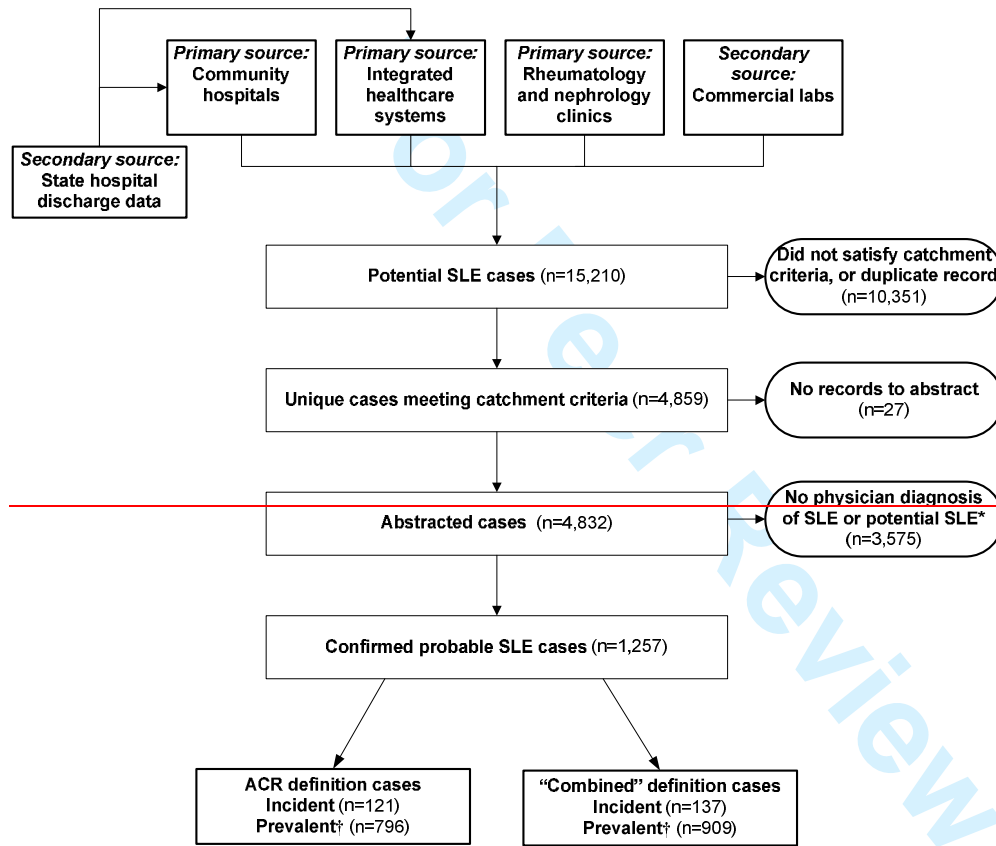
Primary source: Community hospitals

Primary source: Integrated healthcare systems

Primary source: Rheumatology and nephrology clinics

Secondary source: Commercial labs

Secondary source: State hospital discharge data

Potential SLE cases (n=15,210)

Did not satisfy catchment criteria, or duplicate record (n=10,351)

Unique cases meeting catchment criteria (n=4,859)

No records to abstract (n=27)

Abstracted cases (n=4,832)

No physician diagnosis of SLE or potential SLE* (n=3,575)

Confirmed probable SLE cases (n=1,257)

ACR definition cases
Incident (n=121)
Prevalent† (n=796)

"Combined" definition cases
Incident (n=137)
Prevalent† (n=909)

For Peer Review